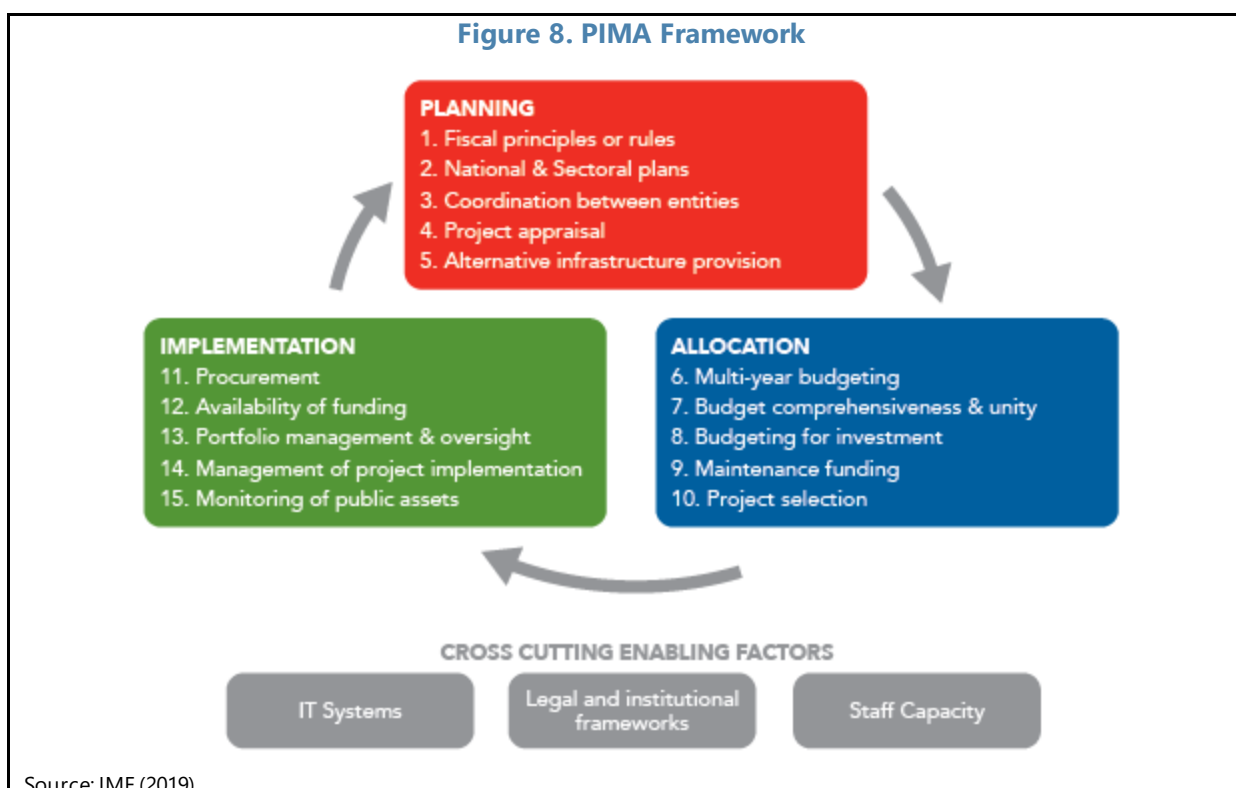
Figure 8. PIMA Framework

PLANNING
1. Fiscal principles or rules
2. National & Sectoral plans
3. Coordination between entities
4. Project appraisal
5. Alternative infrastructure provision

IMPLEMENTATION
11. Procurement
12. Availability of funding
13. Portfolio management & oversight
14. Management of project implementation
15. Monitoring of public assets

ALLOCATION
6. Multi-year budgeting
7. Budget comprehensiveness & unity
8. Budgeting for investment
9. Maintenance funding
10. Project selection

CROSS CUTTING ENABLING FACTORS

IT Systems

Legal and institutional frameworks

Staff Capacity

Source: IMF (2019)